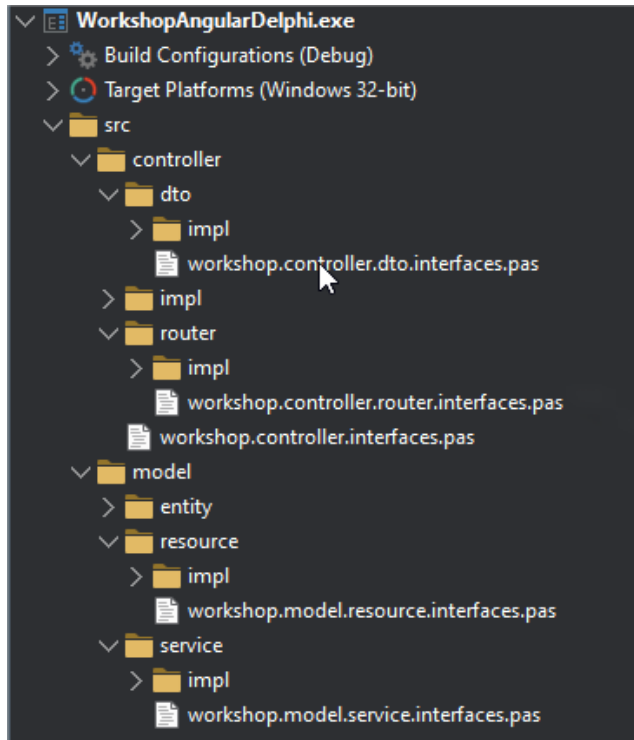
WorkshopAngularDelphi.exe
Build Configurations (Debug)
Target Platforms (Windows 32-bit)
src
controller
dto
impl
workshop.controller.dto.interfaces.pas
impl
router
impl
workshop.controller.router.interfaces.pas
workshop.controller.interfaces.pas
model
entity
resource
impl
workshop.model.resource.interfaces.pas
service
impl
workshop.model.service.interfaces.pas